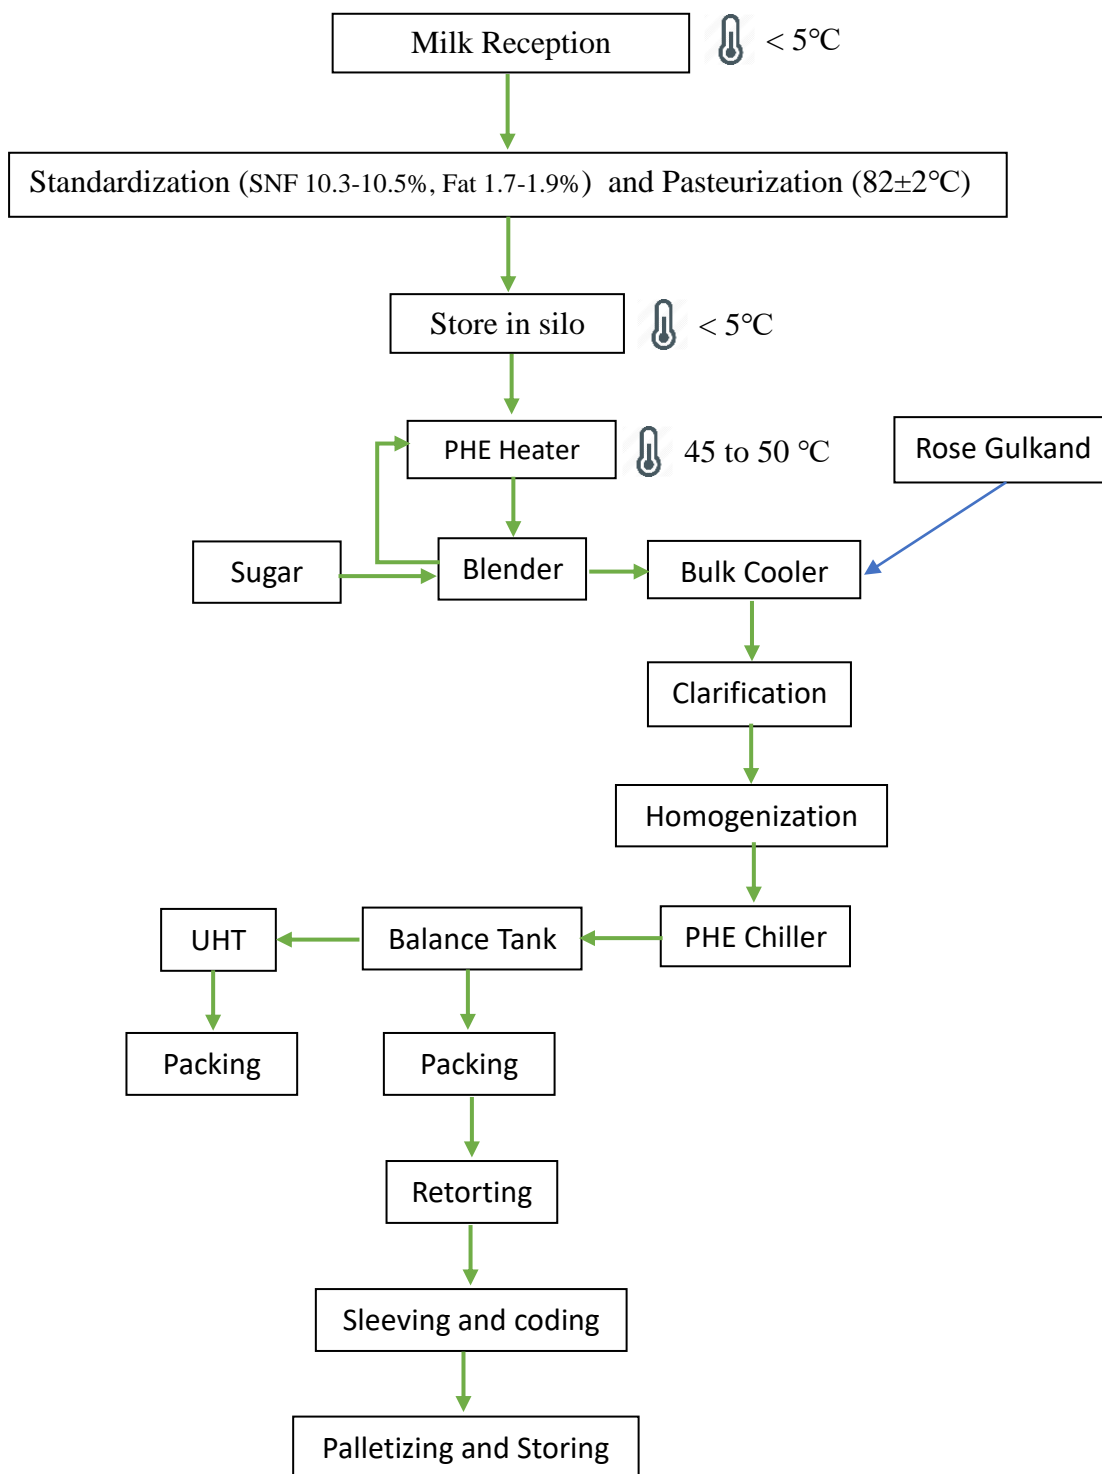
Milk Reception

< 5°C

Standardization (SNF 10.3-10.5%, Fat 1.7-1.9%) and Pasteurization (82±2°C)

Store in silo

< 5°C

PHE Heater

45 to 50 °C

Rose Gulkand

Sugar

Blender

Bulk Cooler

Clarification

Homogenization

UHT

Balance Tank

PHE Chiller

Packing

Packing

Retorting

Sleeving and coding

Palletizing and Storing